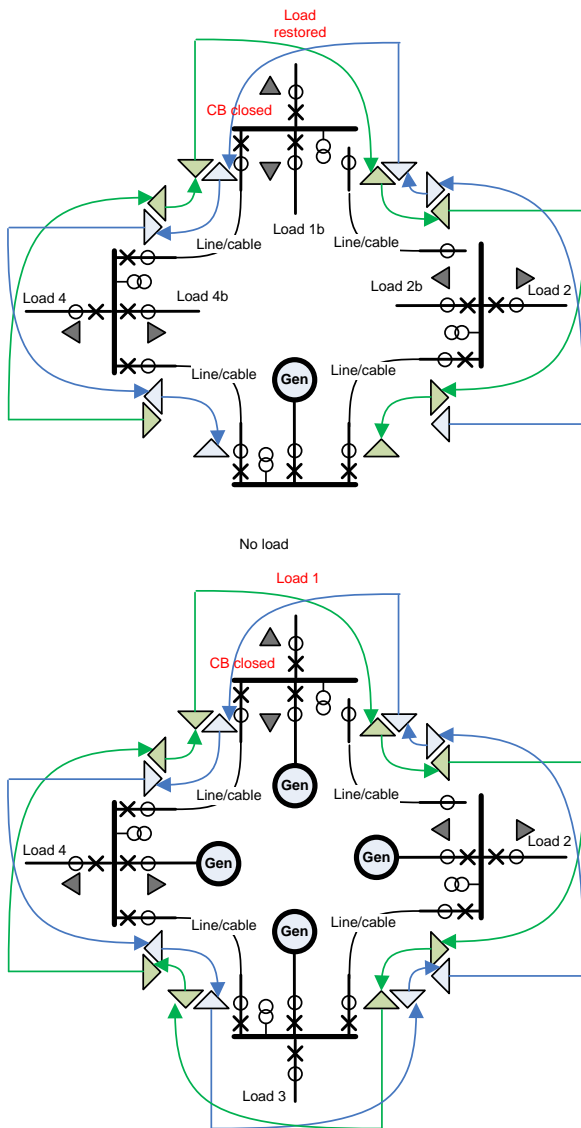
Load restored

CB closed

Load 1b

Line/cable

Line/cable

Load 4

Load 4b

Load 2b

Load 2

Line/cable

Gen

Line/cable

No load

Load 1

CB closed

Gen

Line/cable

Line/cable

Load 4

Gen

Gen

Load 2

Line/cable

Gen

Line/cable

Load 3